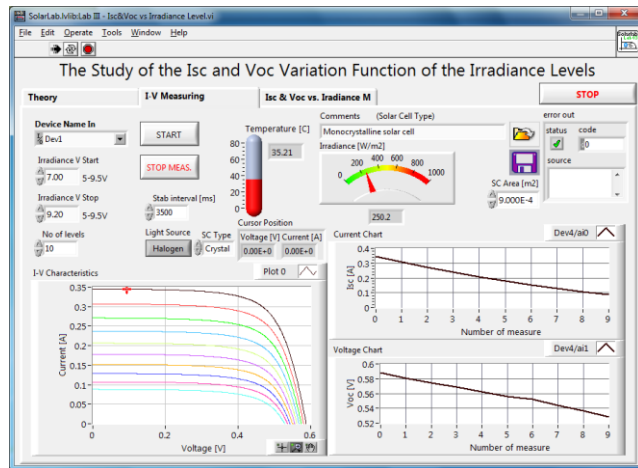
SolarLab.lvlib:Lab III - Isc&Voc vs Irradiance Level.vi

File Edit Operate Tools Window Help

The Study of the Isc and Voc Variation Function of the Irradiance Levels

Theory
I-V Measuring
Isc & Voc vs. Irradiance M

STOP

Device Name In
Dev1

START

Irradiance V Start
7.00
5-9.5V

STOP MEAS.

Irradiance V Stop
9.20
5-9.5V

No of levels
10

Temperature [C]
80
60
40
20
0
35.21

Stab interval [ms]
3500

Light Source
Halogen

SC Type
Crystal

Cursor Position
Voltage [V] Current [A]
0.00E+0 0.00E+0

Comments (Solar Cell Type)
Monocrystalline solar cell

Irradiance [W/m2]
0
200
400
600
800
1000
250.2

error out
status code
0
source

SC Area [m2]
9.000E-4

I-V Characteristics
Plot 0
0.35
0.3
0.25
0.2
0.15
0.1
0.05
0
Current [A]
0
0.2
0.4
0.6
Voltage [V]

Current Chart
Dev4/ai0
0.4
0.3
0.2
0.1
0
Isc [A]
0 1 2 3 4 5 6 7 8 9
Number of measure

Voltage Chart
Dev4/ai1
0.6
0.58
0.56
0.54
0.52
Voc [V]
0 1 2 3 4 5 6 7 8 9
Number of measure